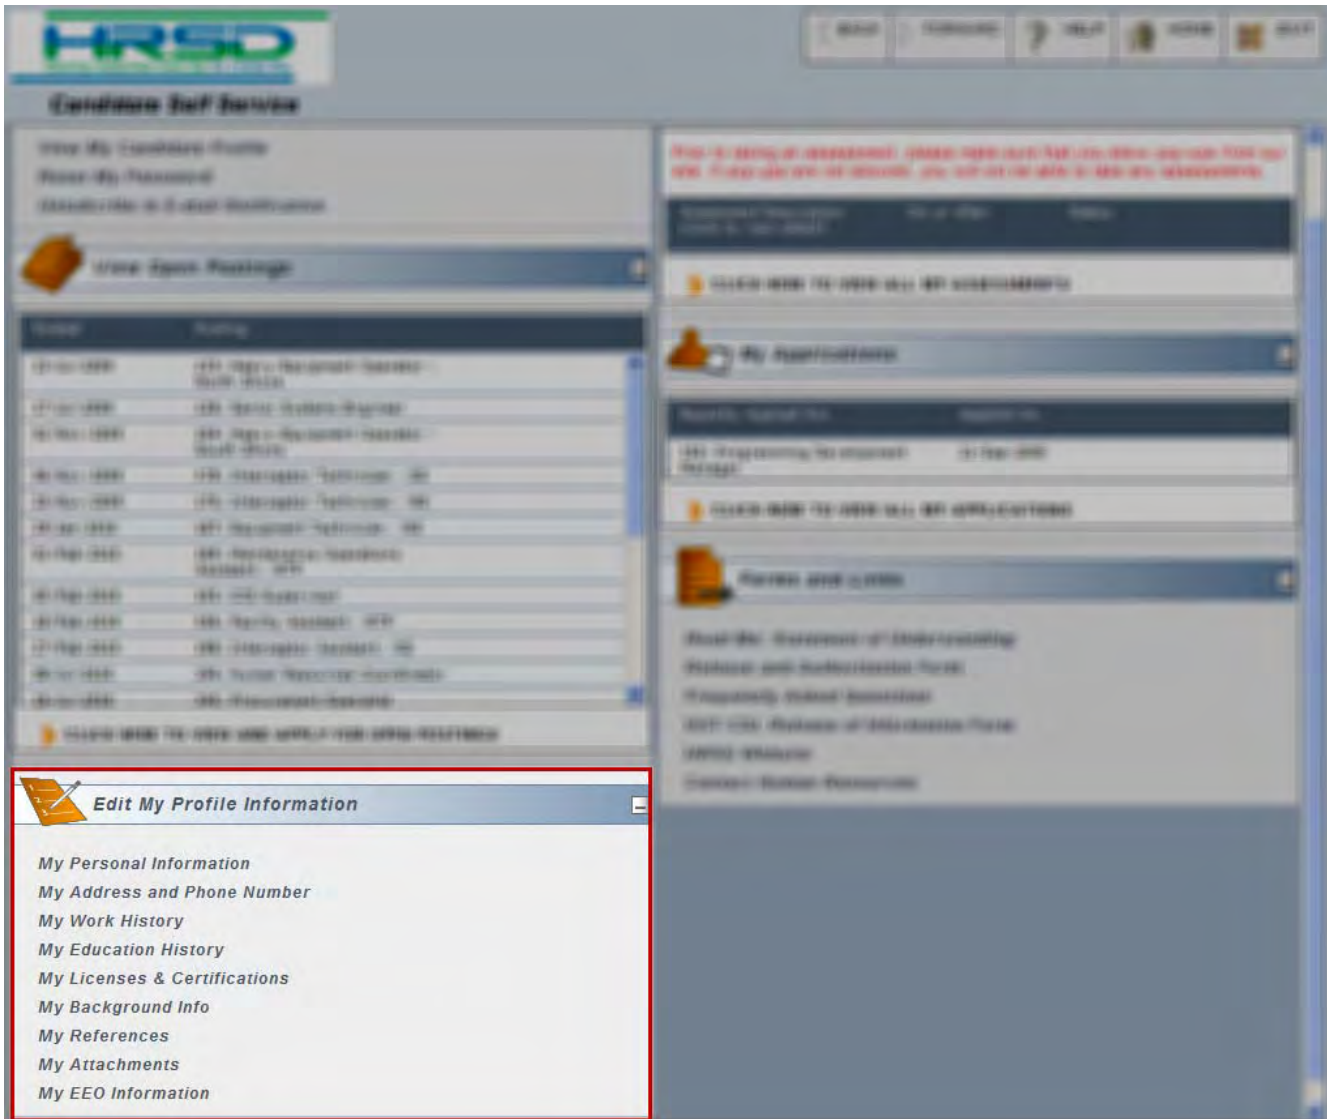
HRSD

Candidate Self Service

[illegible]

Edit My Profile Information

My Personal Information
My Address and Phone Number
My Work History
My Education History
My Licenses & Certifications
My Background Info
My References
My Attachments
My EEO Information